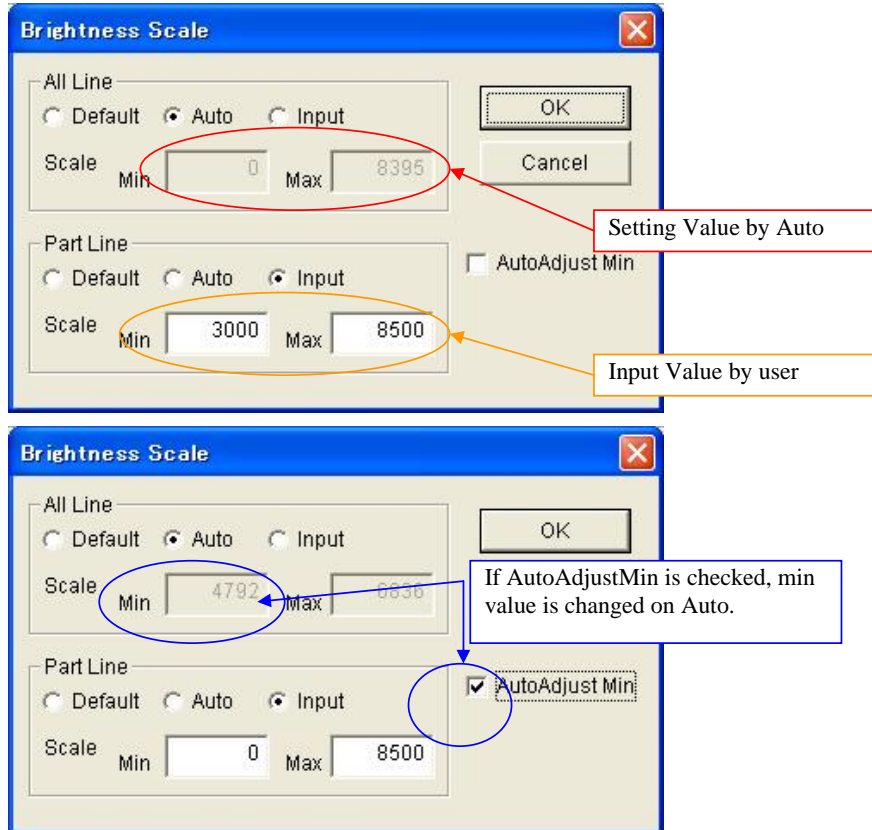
Brightness Scale

All Line
Default Auto Input
Scale Min 0 Max 8395

OK
Cancel

Setting Value by Auto

Part Line
Default Auto Input
Scale Min 3000 Max 8500

AutoAdjust Min

Input Value by user

Brightness Scale

All Line
Default Auto Input
Scale Min 4792 Max 8836

OK

If AutoAdjustMin is checked, min value is changed on Auto.

Part Line
Default Auto Input
Scale Min 0 Max 8500

AutoAdjust Min